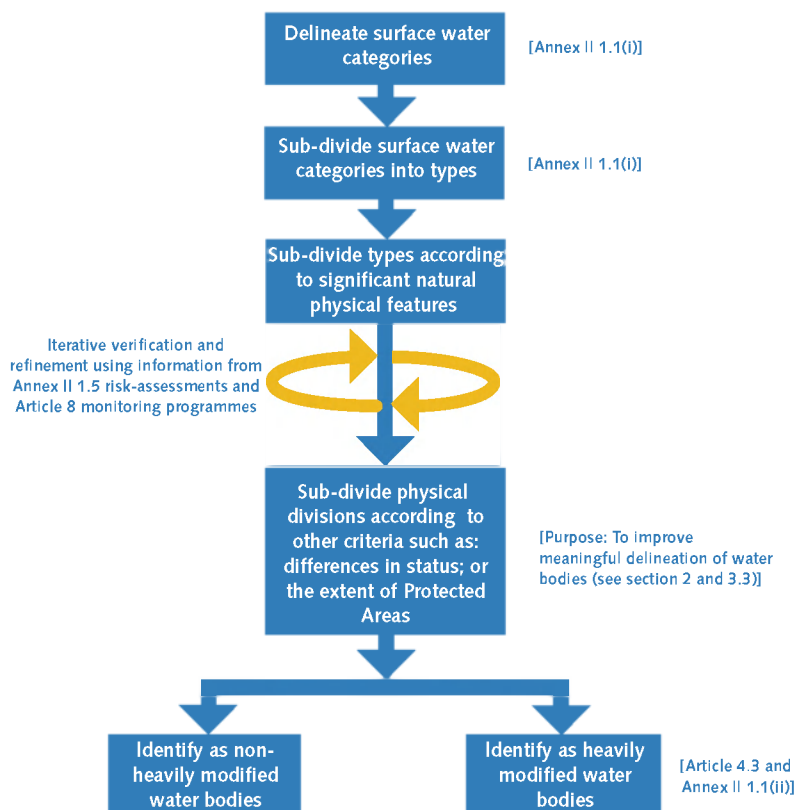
Delineate surface water categories

[Annex II 1.1(i)]

Sub-divide surface water categories into types

[Annex II 1.1(i)]

Sub-divide types according to significant natural physical features

Iterative verification and refinement using information from Annex II 1.5 risk-assessments and Article 8 monitoring programmes

Sub-divide physical divisions according to other criteria such as: differences in status; or the extent of Protected Areas

[Purpose: To improve meaningful delineation of water bodies (see section 2 and 3.3)]

Identify as non-heavily modified water bodies

Identify as heavily modified water bodies

[Article 4.3 and Annex II 1.1(ii)]